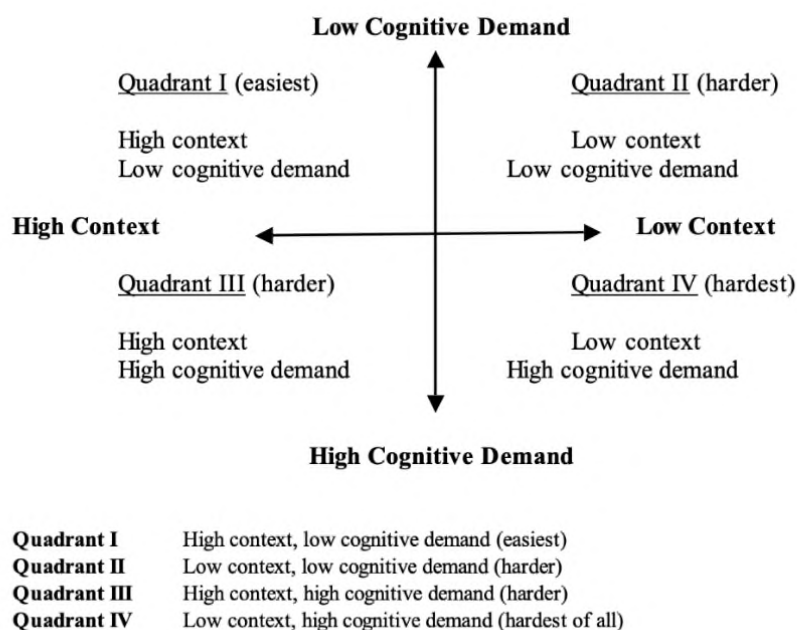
Low Cognitive Demand

Quadrant I (easiest)

High context
Low cognitive demand

Quadrant II (harder)

Low context
Low cognitive demand

High Context

Low Context

Quadrant III (harder)

High context
High cognitive demand

Quadrant IV (hardest)

Low context
High cognitive demand

High Cognitive Demand

| | |
|---|---|
| **Quadrant I** | High context, low cognitive demand (easiest) |
| **Quadrant II** | Low context, low cognitive demand (harder) |
| **Quadrant III** | High context, high cognitive demand (harder) |
| **Quadrant IV** | Low context, high cognitive demand (hardest of all) |